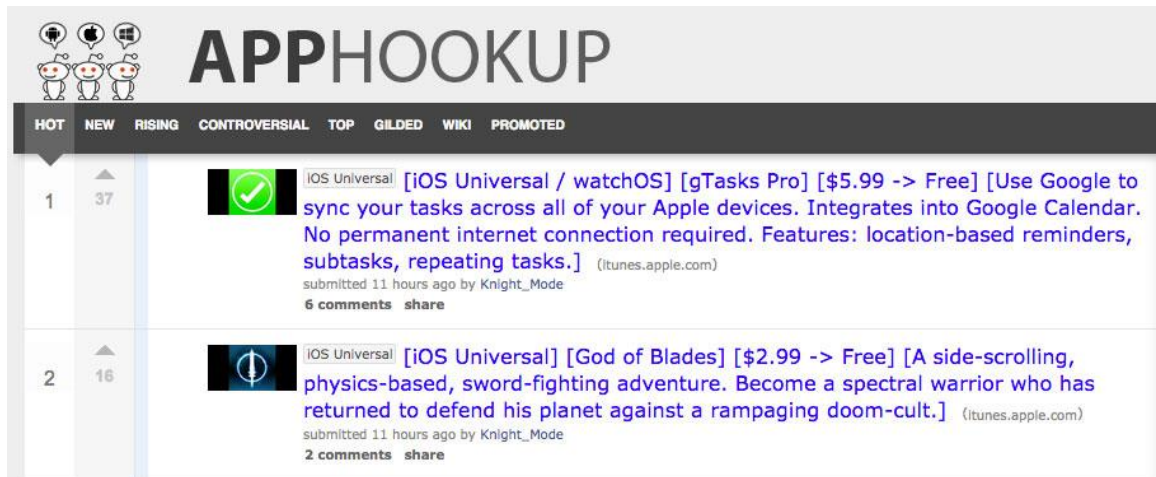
APPHOOKUP

HOT NEW RISING CONTROVERSIAL TOP GILDED WIKI PROMOTED

1 37 iOS Universal [iOS Universal / watchOS] [gTasks Pro] [$5.99 -> Free] [Use Google to sync your tasks across all of your Apple devices. Integrates into Google Calendar. No permanent internet connection required. Features: location-based reminders, subtasks, repeating tasks.] (itunes.apple.com)
submitted 11 hours ago by Knight_Mode
6 comments share

2 16 iOS Universal [iOS Universal] [God of Blades] [$2.99 -> Free] [A side-scrolling, physics-based, sword-fighting adventure. Become a spectral warrior who has returned to defend his planet against a rampaging doom-cult.] (itunes.apple.com)
submitted 11 hours ago by Knight_Mode
2 comments share